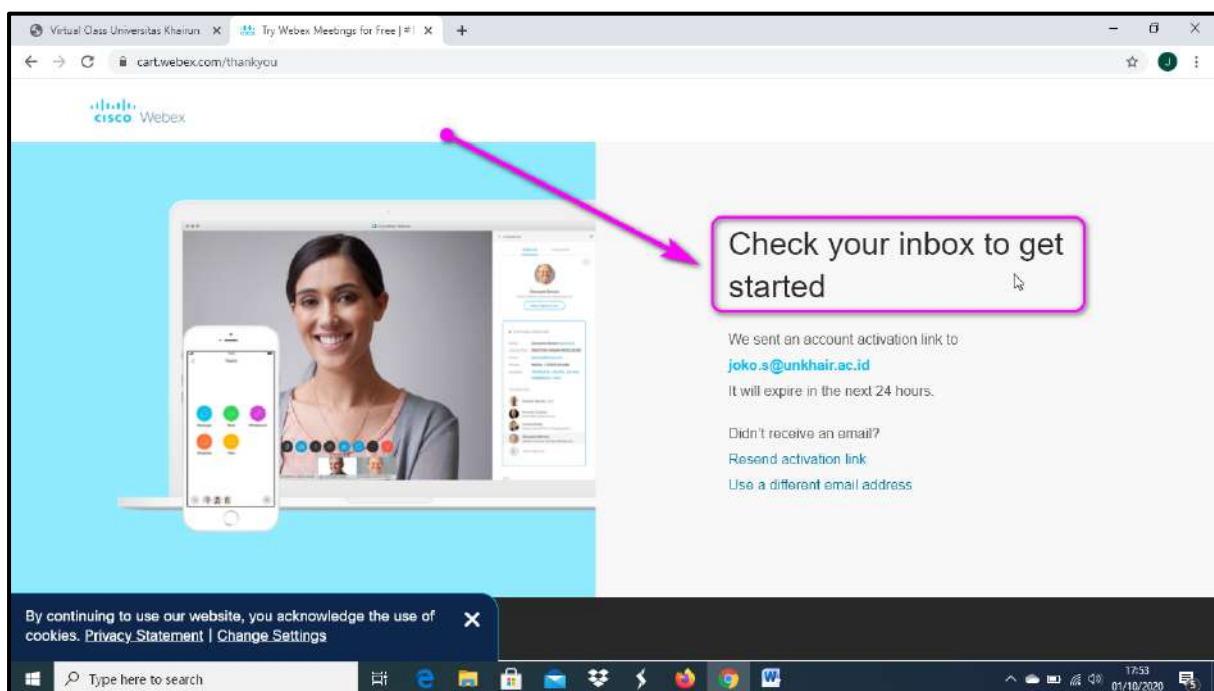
Virtual Class Universitas Khairun ×
Try Webex Meetings for Free | #! ×
+
cart.webex.com/thankyou
J

cisco Webex

Check your inbox to get started

We sent an account activation link to
joko.s@unkhair.ac.id
It will expire in the next 24 hours.

Didn't receive an email?
Resend activation link
Use a different email address

By continuing to use our website, you acknowledge the use of cookies. Privacy Statement | Change Settings
×

Type here to search
17:53
01/10/2020